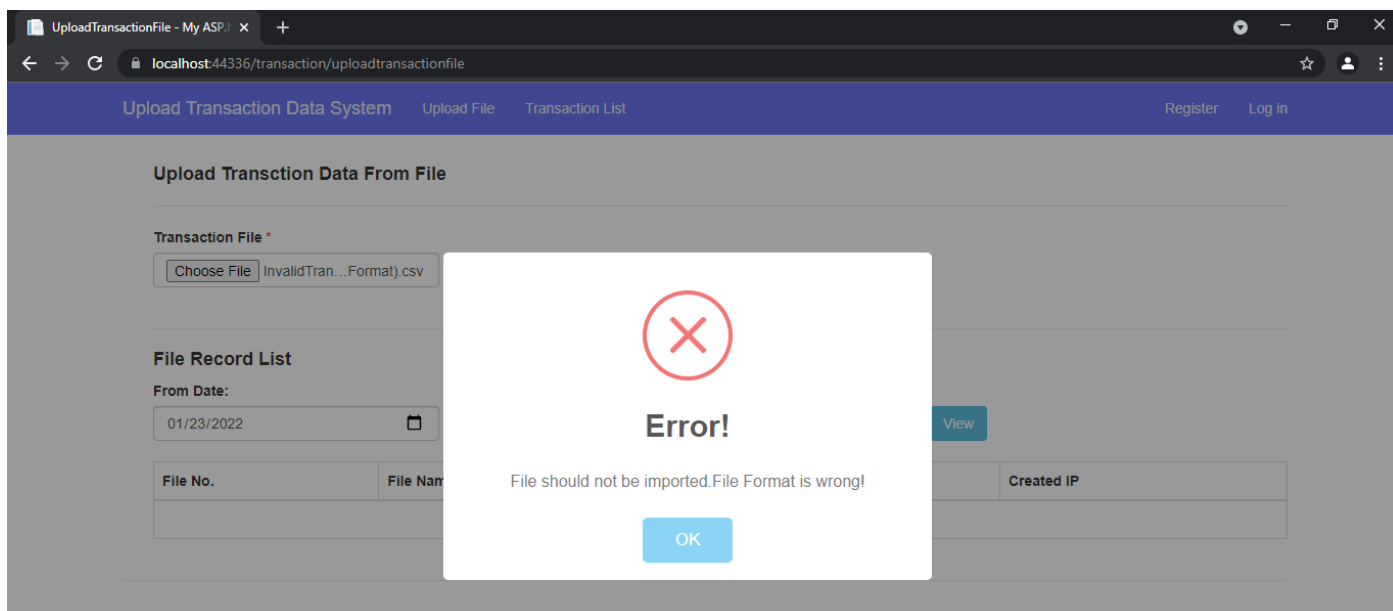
UploadTransactionFile - My ASP.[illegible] ×
+
localhost:44336/transaction/uploadtransactionfile

Upload Transaction Data System
Upload File
Transaction List
Register
Log in

Upload Transction Data From File

Transaction File *
Choose File InvalidTran...Format).csv

File Record List
From Date:
01/23/2022

View

| File No. | File Nam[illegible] | | Created IP |
|---|---|---|---|
| | | | |

Error!

File should not be imported.File Format is wrong!

OK